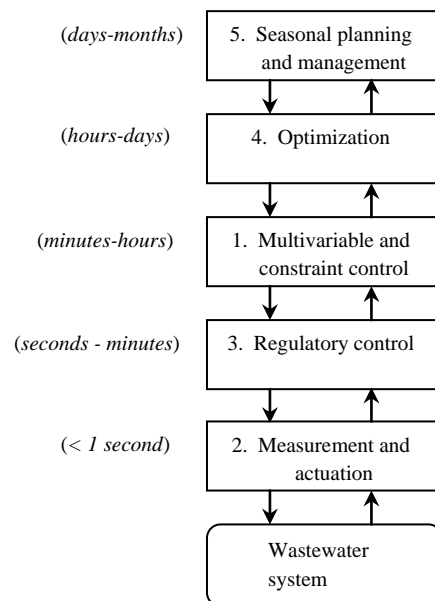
(days-months)

5. Seasonal planning and management

(hours-days)

4. Optimization

(minutes-hours)

1. Multivariable and constraint control

(seconds - minutes)

3. Regulatory control

(< 1 second)

2. Measurement and actuation

Wastewater system